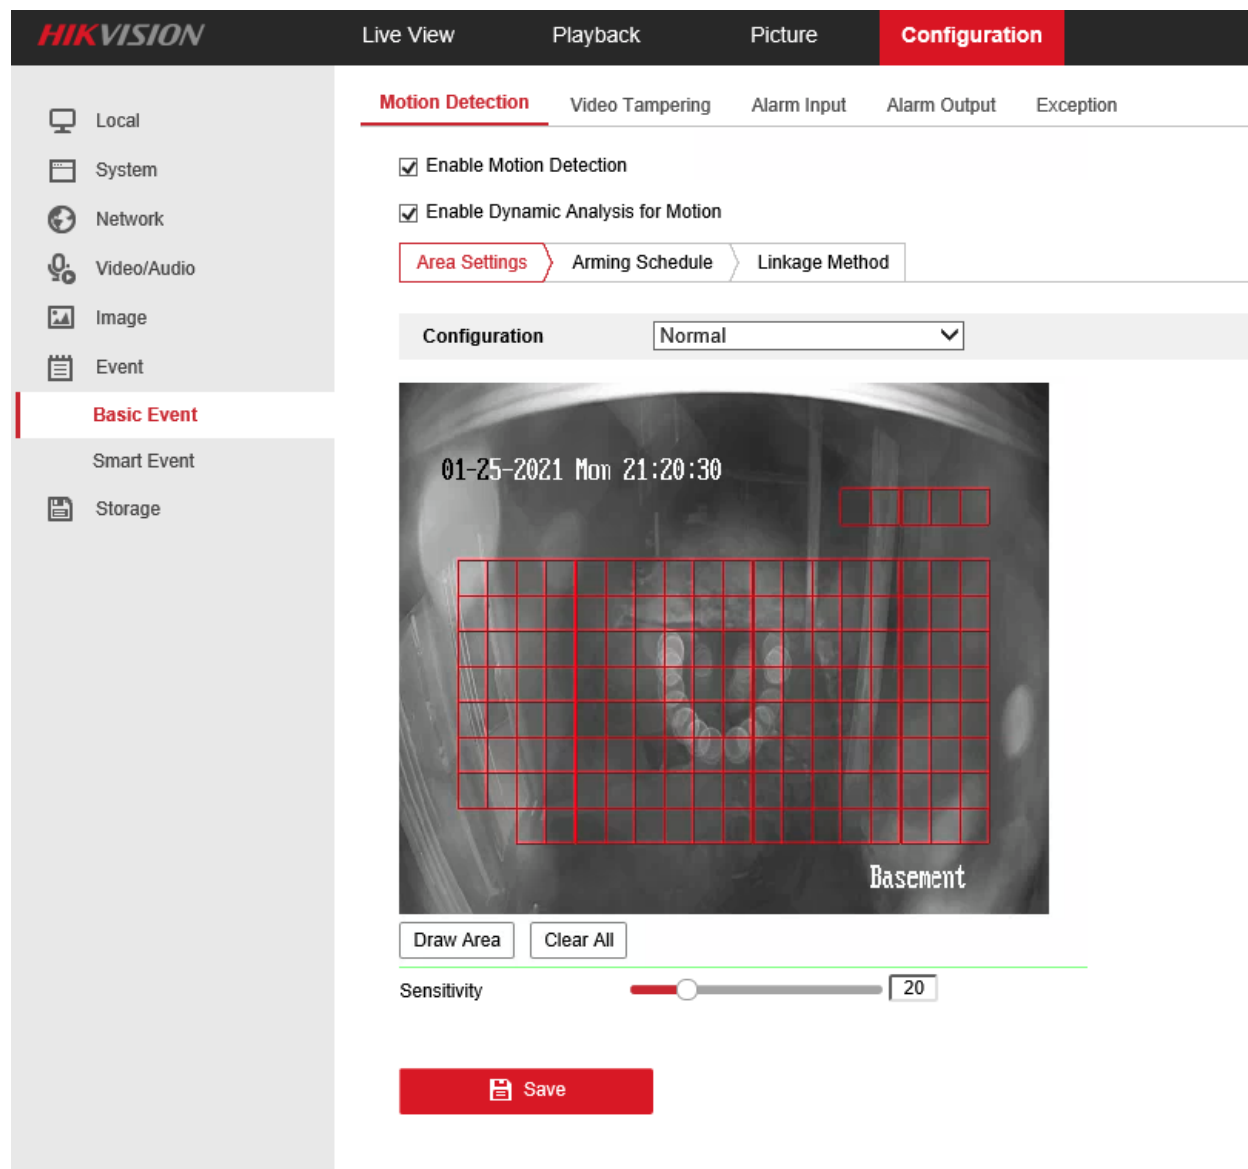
HIKVISION

Live View

Playback

Picture

Configuration

Local

System

Network

Video/Audio

Image

Event

Basic Event

Smart Event

Storage

Motion Detection

Video Tampering

Alarm Input

Alarm Output

Exception

Enable Motion Detection

Enable Dynamic Analysis for Motion

Area Settings

Arming Schedule

Linkage Method

Configuration

Normal

01-25-2021 Mon 21:20:30

Basement

Draw Area

Clear All

Sensitivity

20

Save